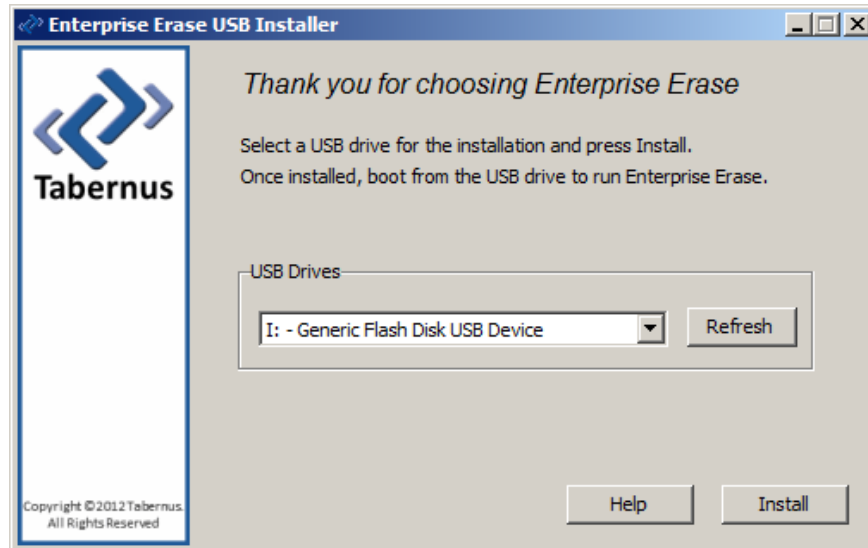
Enterprise Erase USB Installer

Tabernus

Thank you for choosing Enterprise Erase

Select a USB drive for the installation and press Install.
Once installed, boot from the USB drive to run Enterprise Erase.

USB Drives

I: - Generic Flash Disk USB Device

Refresh

Copyright ©2012 Tabernus. All Rights Reserved

Help

Install